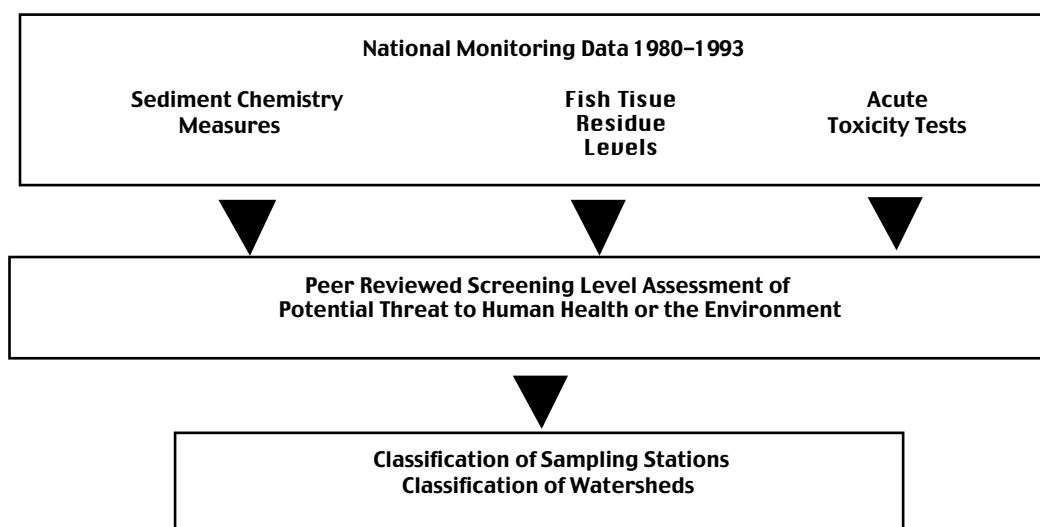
National Monitoring Data 1980–1993

Sediment Chemistry Measures

Fish Tisue Residue Levels

Acute Toxicity Tests

Peer Reviewed Screening Level Assessment of Potential Threat to Human Health or the Environment

Classification of Sampling Stations
Classification of Watersheds